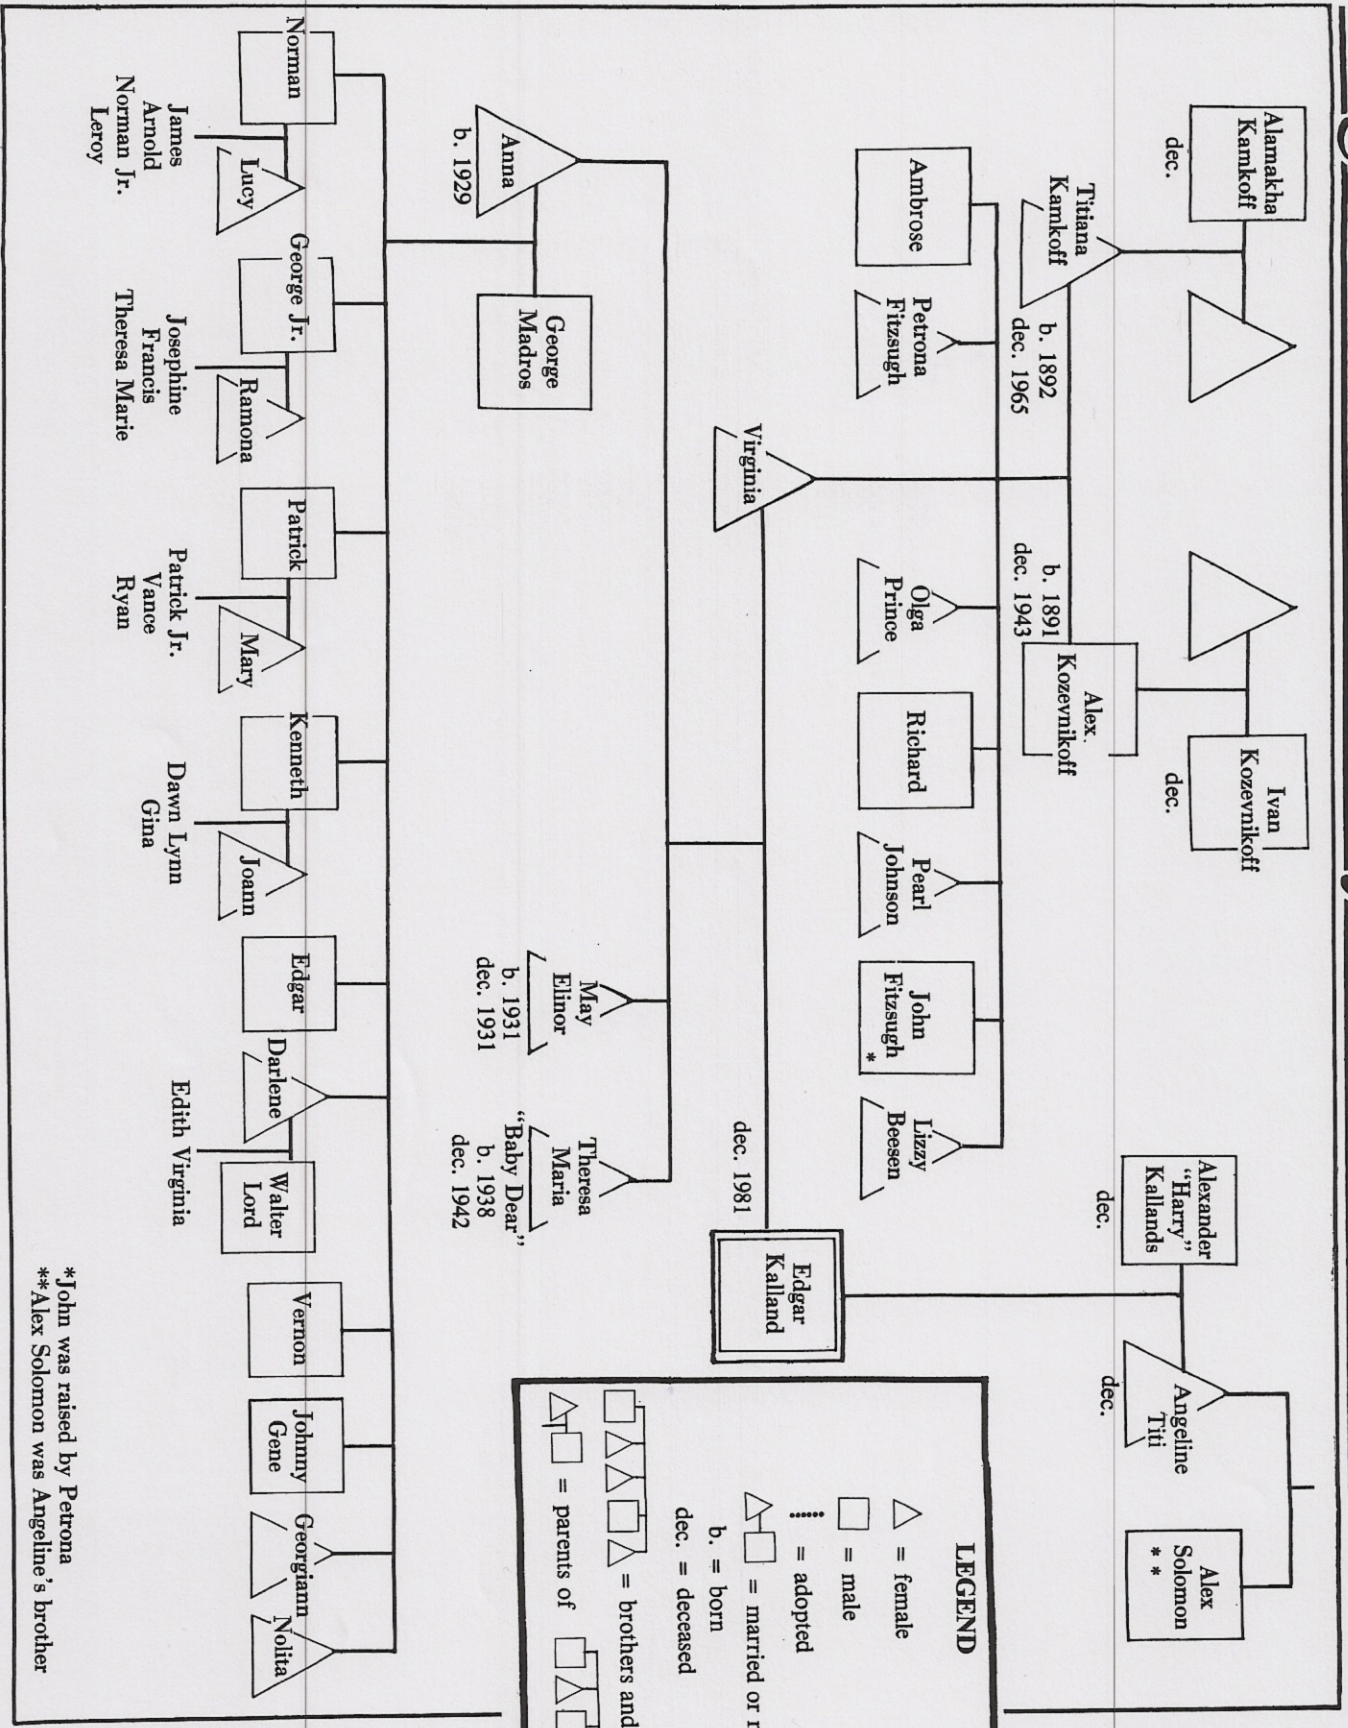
Alamakha Kamkoff
dec.

Titiana Kamkoff
b. 1892
dec. 1965

Ambrose

Petrona Fitzsugh

Ivan Kozevnikoff
dec.

Alex. Kozevnikoff
b. 1891
dec. 1943

Virginia

Olga Prince

Richard

Pearl Johnson

John Fitzsugh *

Lizzy Beesen

Alexander "Harry" Kallands
dec.

Angeline Titi
dec.

Alex Solomon * *

Edgar Kalland
dec. 1981

Anna
b. 1929

George Madros

May Elinor
b. 1931
dec. 1931

Theresa Maria "Baby Dear"
b. 1938
dec. 1942

Norman
Lucy
James
Arnold
Norman Jr.
Leroy

George Jr.
Ramona
Josephine
Francis
Theresa Marie

Patrick
Mary
Patrick Jr.
Vance
Ryan

Kenneth
Joann
Dawn Lynn
Gina

Edgar
Darlene
Walter Lord
Edith Virginia

Vernon

Johnny Gene

Georgiann

Nolita

LEGEND
= female
= male
= adopted
= married or r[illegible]
b. = born
dec. = deceased
= brothers and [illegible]
= parents of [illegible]

*John was raised by Petrona
**Alex Solomon was Angeline's brother